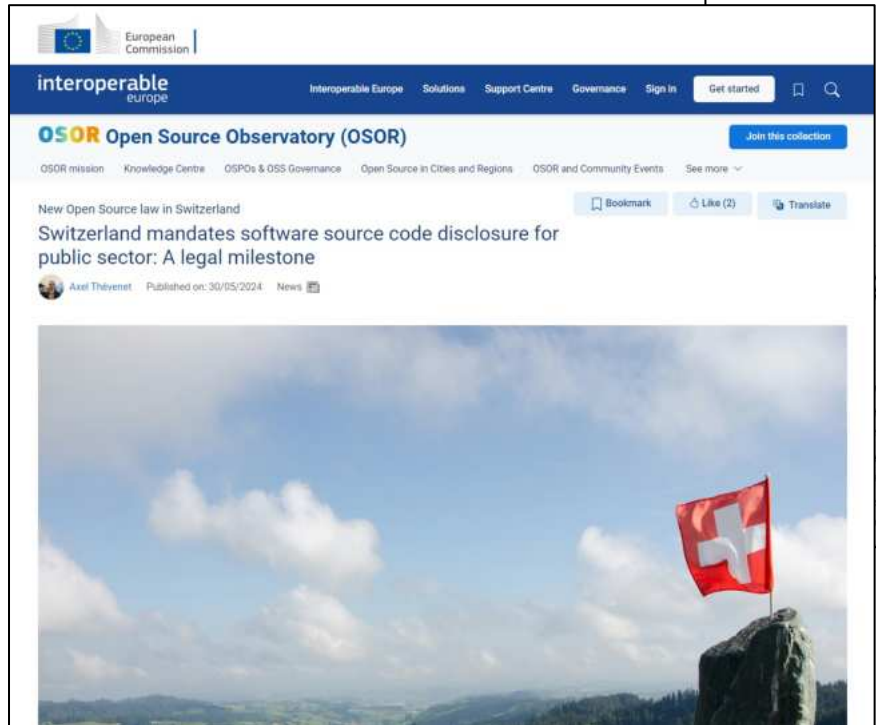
European Commission

interoperable europe

Interoperable Europe Solutions Support Centre Governance Sign in Get started

OSOR Open Source Observatory (OSOR)

Join this collection

OSOR mission Knowledge Centre OSPOs & OSS Governance Open Source in Cities and Regions OSOR and Community Events See more

New Open Source law in Switzerland

Bookmark Like (2) Translate

Switzerland mandates software source code disclosure for public sector: A legal milestone

Axel Thévenet Published on: 30/05/2024 News